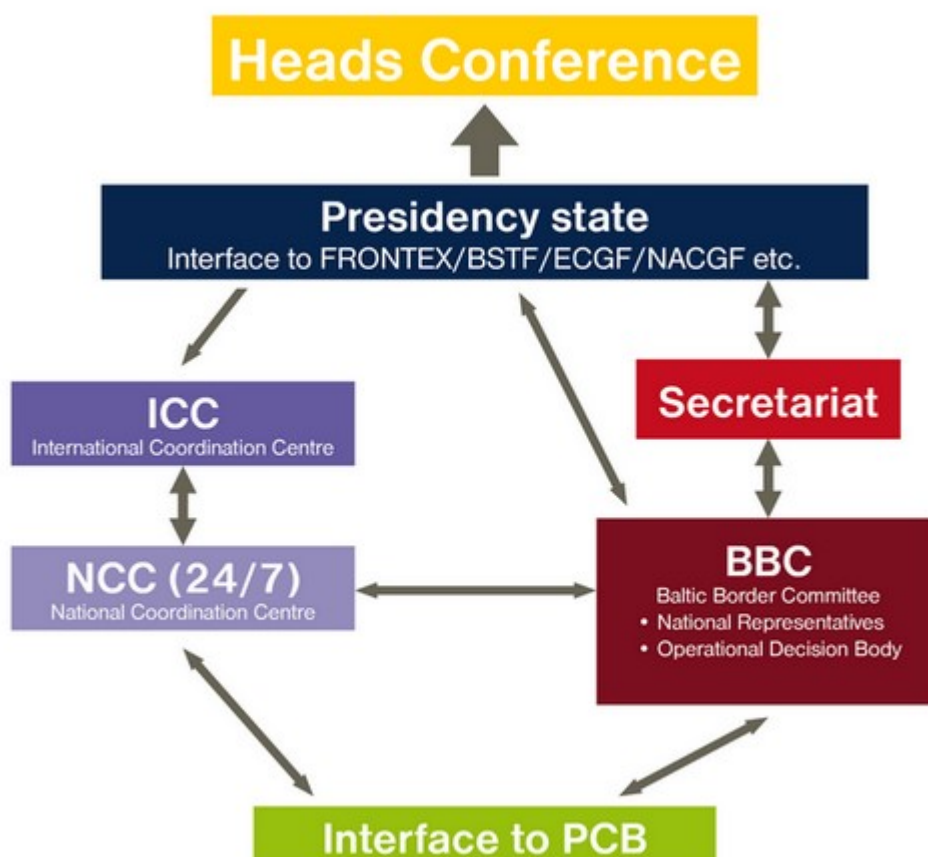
Heads Conference

Presidency state
Interface to FRONTEX/BSTF/ECGF/NACGF etc.

ICC
International Coordination Centre

Secretariat

NCC (24/7)
National Coordination Centre

BBC
Baltic Border Committee
• National Representatives
• Operational Decision Body

Interface to PCB